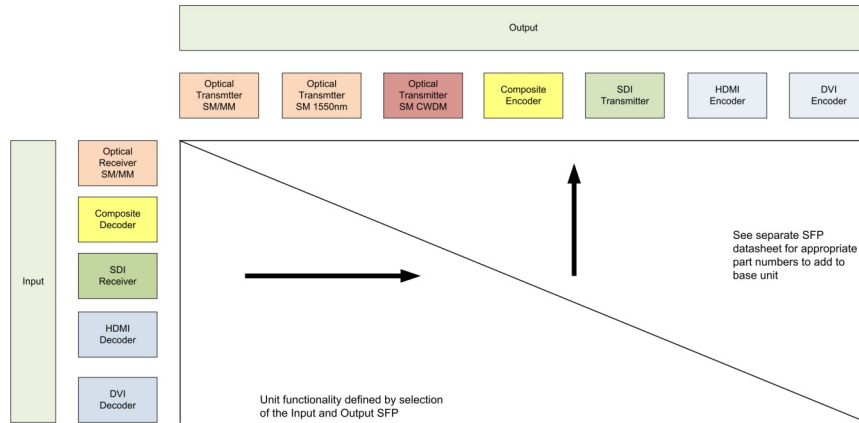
Output

Optical Transmtter SM/MM

Optical Transmtter SM 1550nm

Optical Transmtter SM CWDM

Composite Encoder

SDI Transmitter

HDMI Encoder

DVI Encoder

Input

Optical Receiver SM/MM

Composite Decoder

SDI Receiver

HDMI Decoder

DVI Decoder

See separate SFP datasheet for appropriate part numbers to add to base unit

Unit functionality defined by selection of the Input and Output SFP